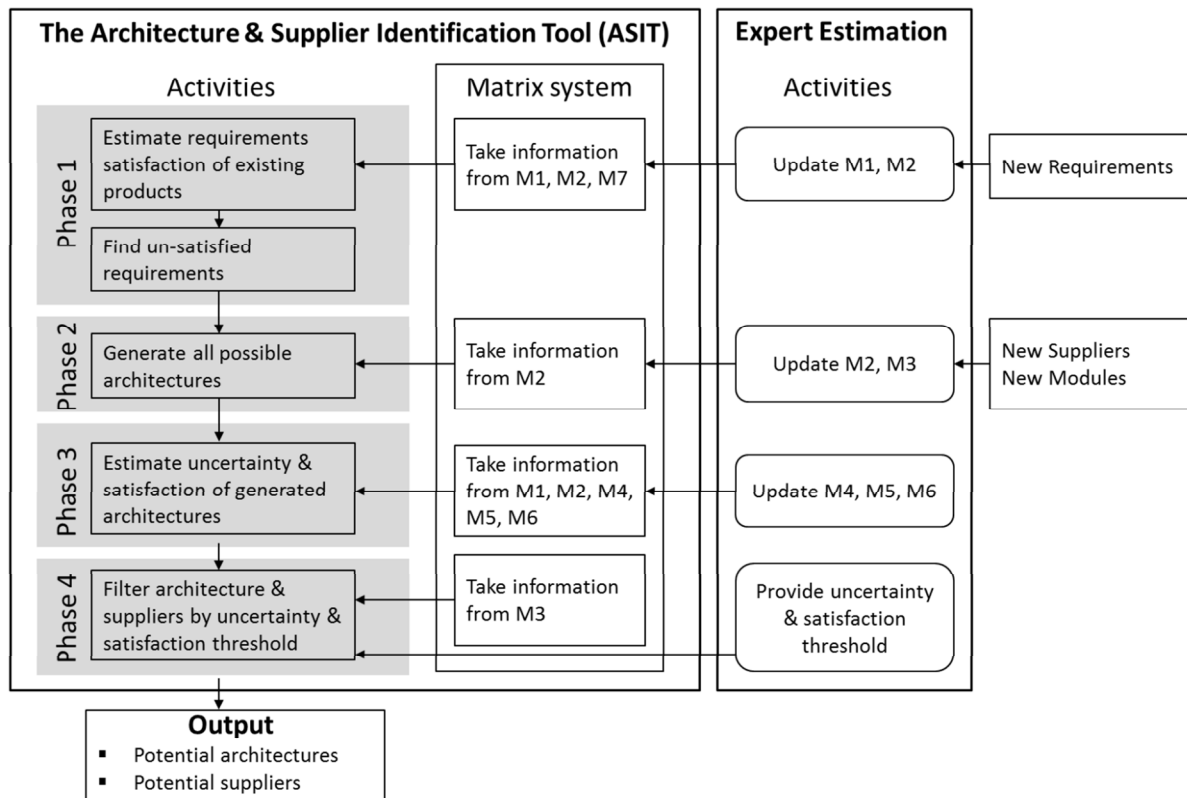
The Architecture & Supplier Identification Tool (ASIT)

Activities

Phase 1

Estimate requirements satisfaction of existing products

Find un-satisfied requirements

Phase 2

Generate all possible architectures

Phase 3

Estimate uncertainty & satisfaction of generated architectures

Phase 4

Filter architecture & suppliers by uncertainty & satisfaction threshold

Matrix system

Take information from M1, M2, M7

Take information from M2

Take information from M1, M2, M4, M5, M6

Take information from M3

Expert Estimation

Activities

Update M1, M2

Update M2, M3

Update M4, M5, M6

Provide uncertainty & satisfaction threshold

New Requirements

New Suppliers
New Modules

Output

▪ Potential architectures
▪ Potential suppliers